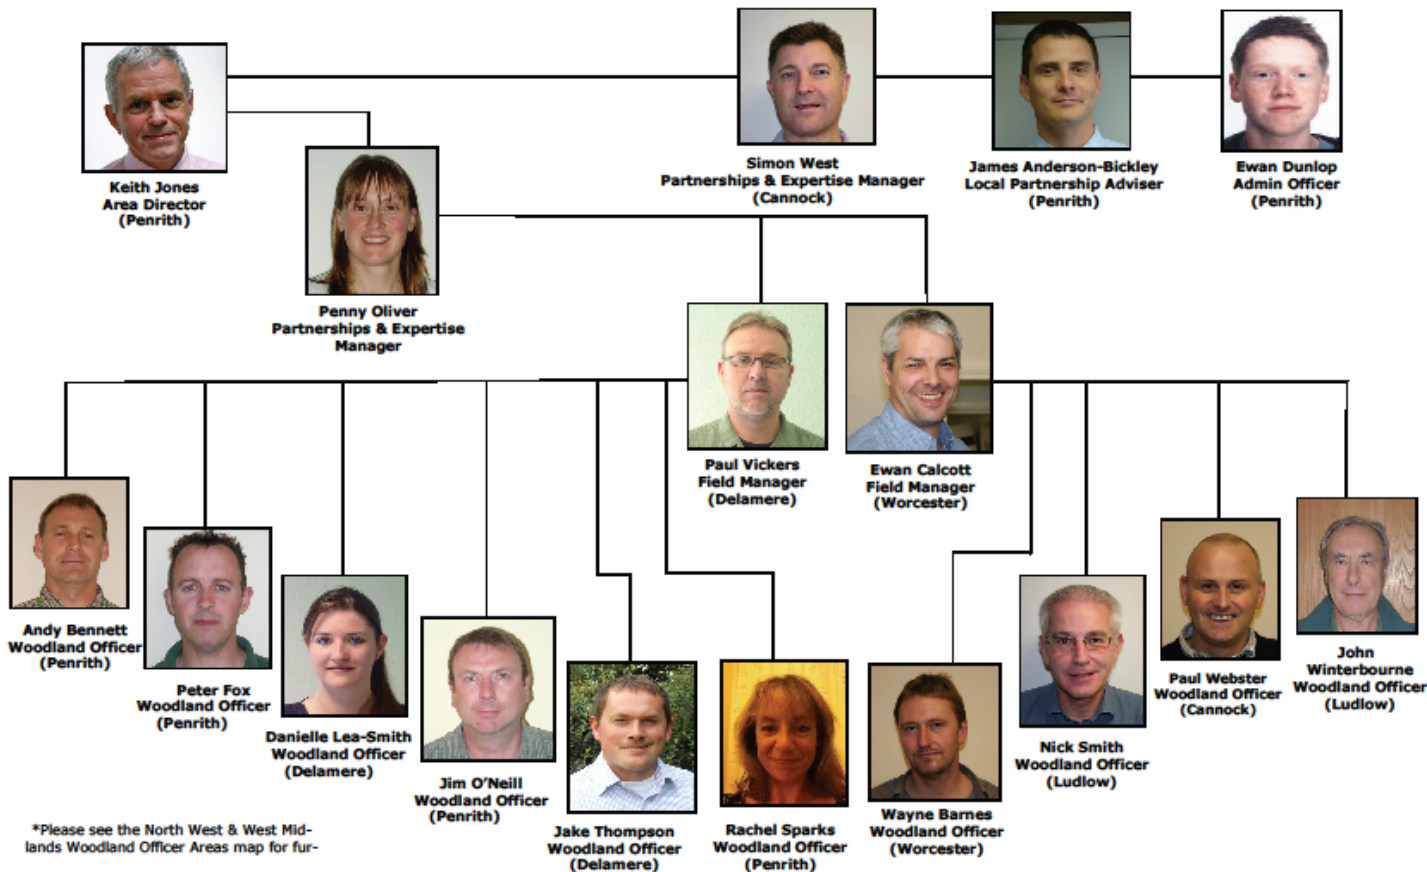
Keith Jones
Area Director
(Penrith)

Simon West
Partnerships & Expertise Manager
(Cannock)

James Anderson-Bickley
Local Partnership Adviser
(Penrith)

Ewan Dunlop
Admin Officer
(Penrith)

Penny Oliver
Partnerships & Expertise Manager

Paul Vickers
Field Manager
(Delamere)

Ewan Calcott
Field Manager
(Worcester)

Andy Bennett
Woodland Officer
(Penrith)

Peter Fox
Woodland Officer
(Penrith)

Danielle Lea-Smith
Woodland Officer
(Delamere)

Jim O'Neill
Woodland Officer
(Penrith)

Jake Thompson
Woodland Officer
(Delamere)

Rachel Sparks
Woodland Officer
(Penrith)

Wayne Barnes
Woodland Officer
(Worcester)

Nick Smith
Woodland Officer
(Ludlow)

Paul Webster
Woodland Officer
(Cannock)

John Winterbourne
Woodland Officer
(Ludlow)

*Please see the North West & West Midlands Woodland Officer Areas map for fur-